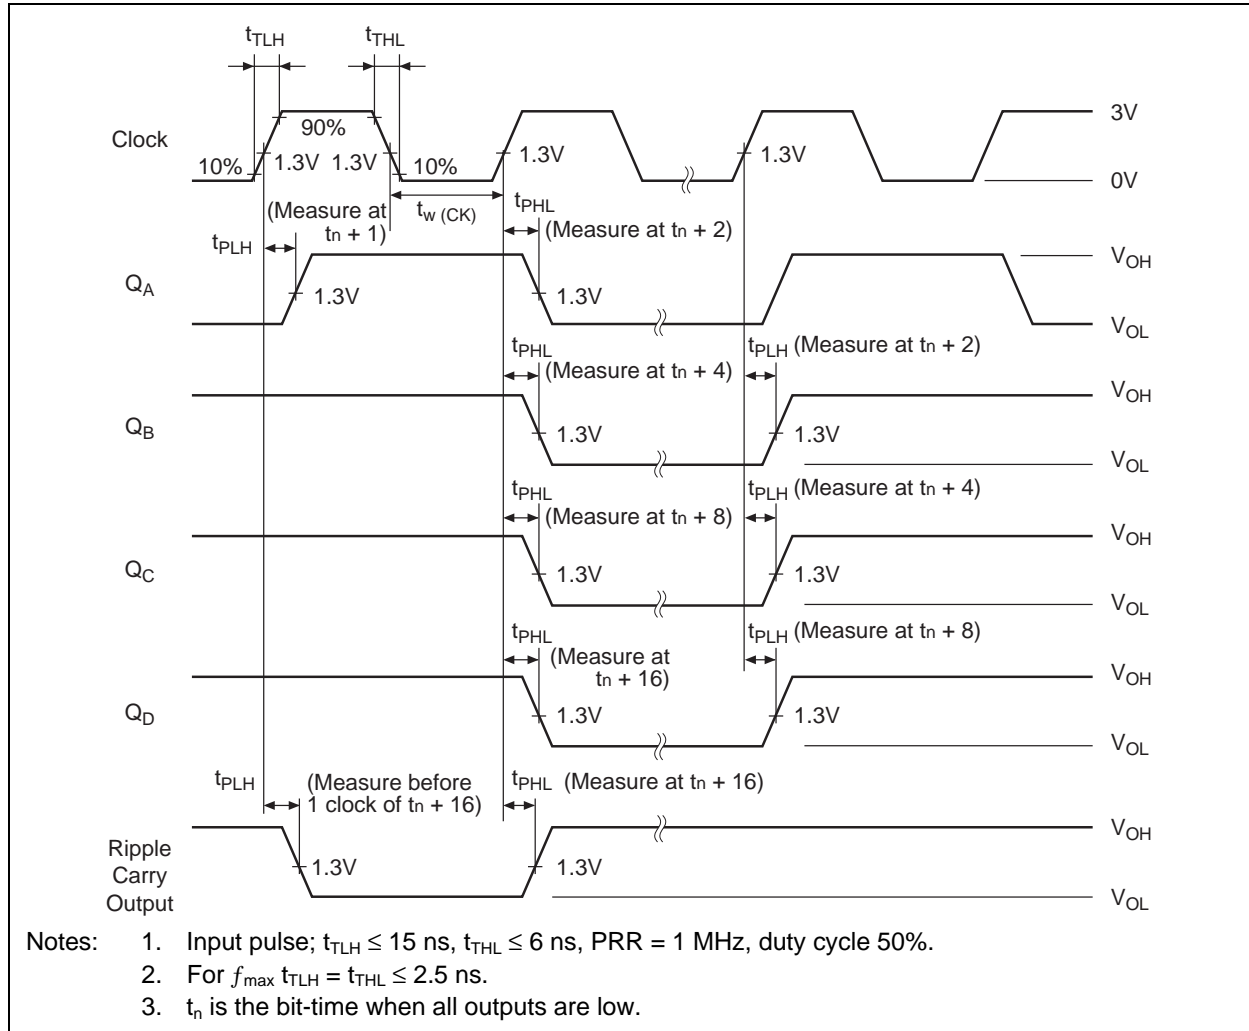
$t_{TLH}$ $t_{THL}$

Clock

90%

10% 1.3V 1.3V 10%

1.3V

1.3V

3V

0V

(Measure at $t_n$ + 1)

$t_{w\,(CK)}$

$t_{PHL}$ (Measure at $t_n$ + 2)

$t_{PLH}$

$Q_A$

1.3V

1.3V

$V_{OH}$

$V_{OL}$

$t_{PHL}$ (Measure at $t_n$ + 4)

$t_{PLH}$ (Measure at $t_n$ + 2)

$Q_B$

1.3V

1.3V

$V_{OH}$

$V_{OL}$

$t_{PHL}$ (Measure at $t_n$ + 8)

$t_{PLH}$ (Measure at $t_n$ + 4)

$Q_C$

1.3V

1.3V

$V_{OH}$

$V_{OL}$

$t_{PHL}$ (Measure at $t_n$ + 16)

$t_{PLH}$ (Measure at $t_n$ + 8)

$Q_D$

1.3V

1.3V

$V_{OH}$

$V_{OL}$

$t_{PLH}$ (Measure before 1 clock of $t_n$ + 16)

$t_{PHL}$ (Measure at $t_n$ + 16)

Ripple Carry Output

1.3V

1.3V

$V_{OH}$

$V_{OL}$

Notes: 1. Input pulse; $t_{TLH} \leq 15$ ns, $t_{THL} \leq 6$ ns, PRR = 1 MHz, duty cycle 50%.
2. For $f_{max}$ $t_{TLH} = t_{THL} \leq 2.5$ ns.
3. $t_n$ is the bit-time when all outputs are low.